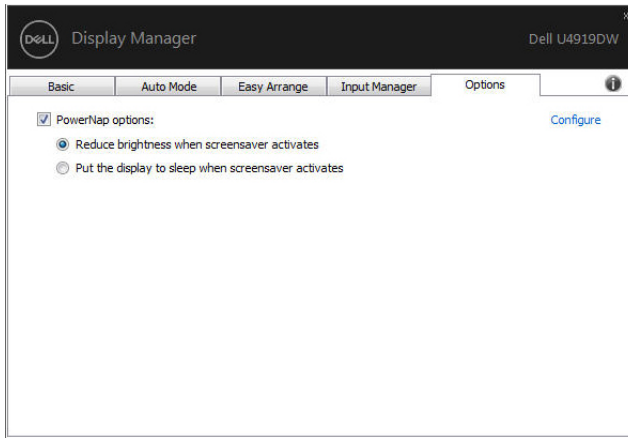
DELL Display Manager

Dell U4919DW

×

Basic
Auto Mode
Easy Arrange
Input Manager
Options

PowerNap options:

Configure

Reduce brightness when screensaver activates

Put the display to sleep when screensaver activates